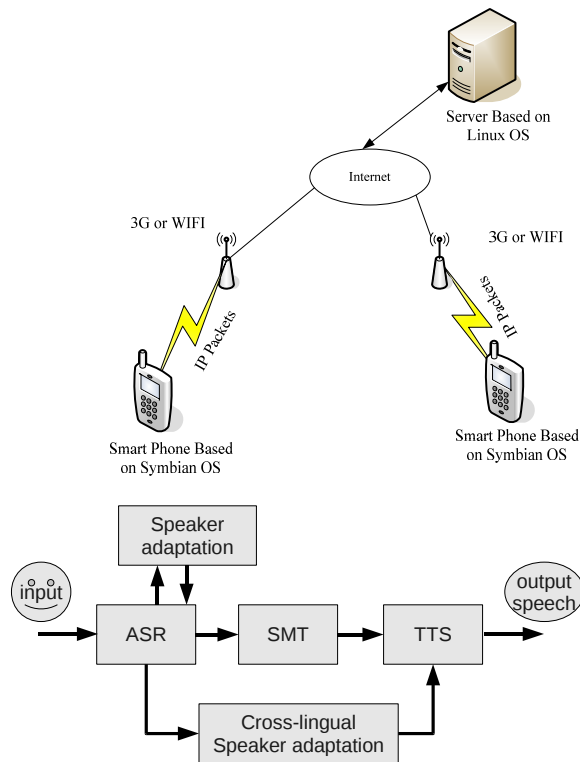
Server Based on Linux OS

Internet

3G or WIFI

3G or WIFI

IP Packets

IP Packets

Smart Phone Based on Symbian OS

Smart Phone Based on Symbian OS

Speaker adaptation

input

ASR

SMT

TTS

output speech

Cross-lingual Speaker adaptation